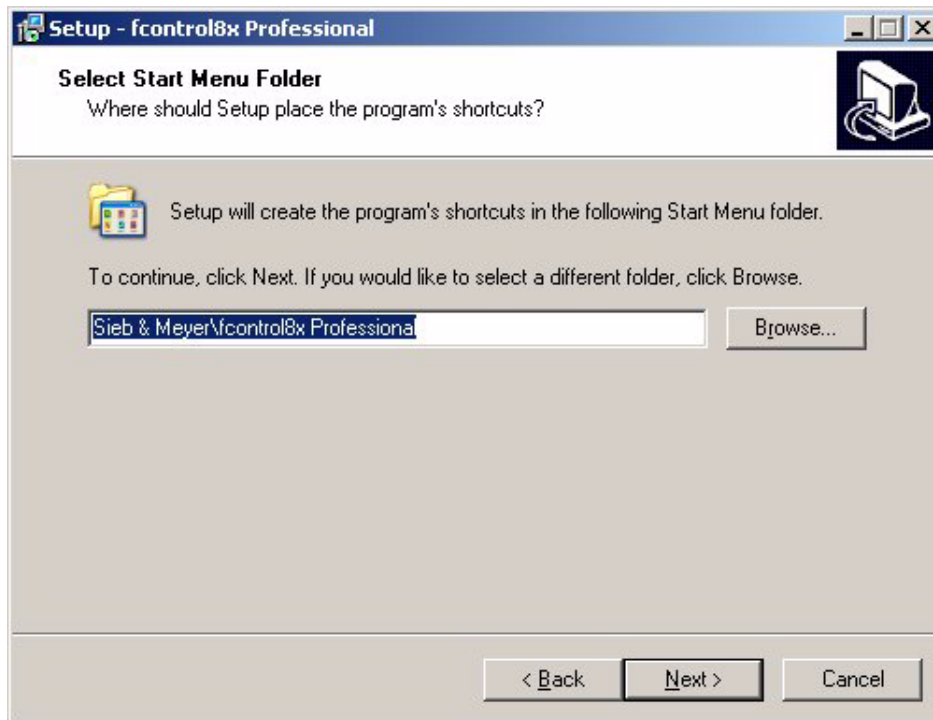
Setup - fcontrol8x Professional

Select Start Menu Folder
Where should Setup place the program's shortcuts?

Setup will create the program's shortcuts in the following Start Menu folder.

To continue, click Next. If you would like to select a different folder, click Browse.

Sieb & Meyer\fcontrol8x Professional

Browse...

< Back

Next >

Cancel